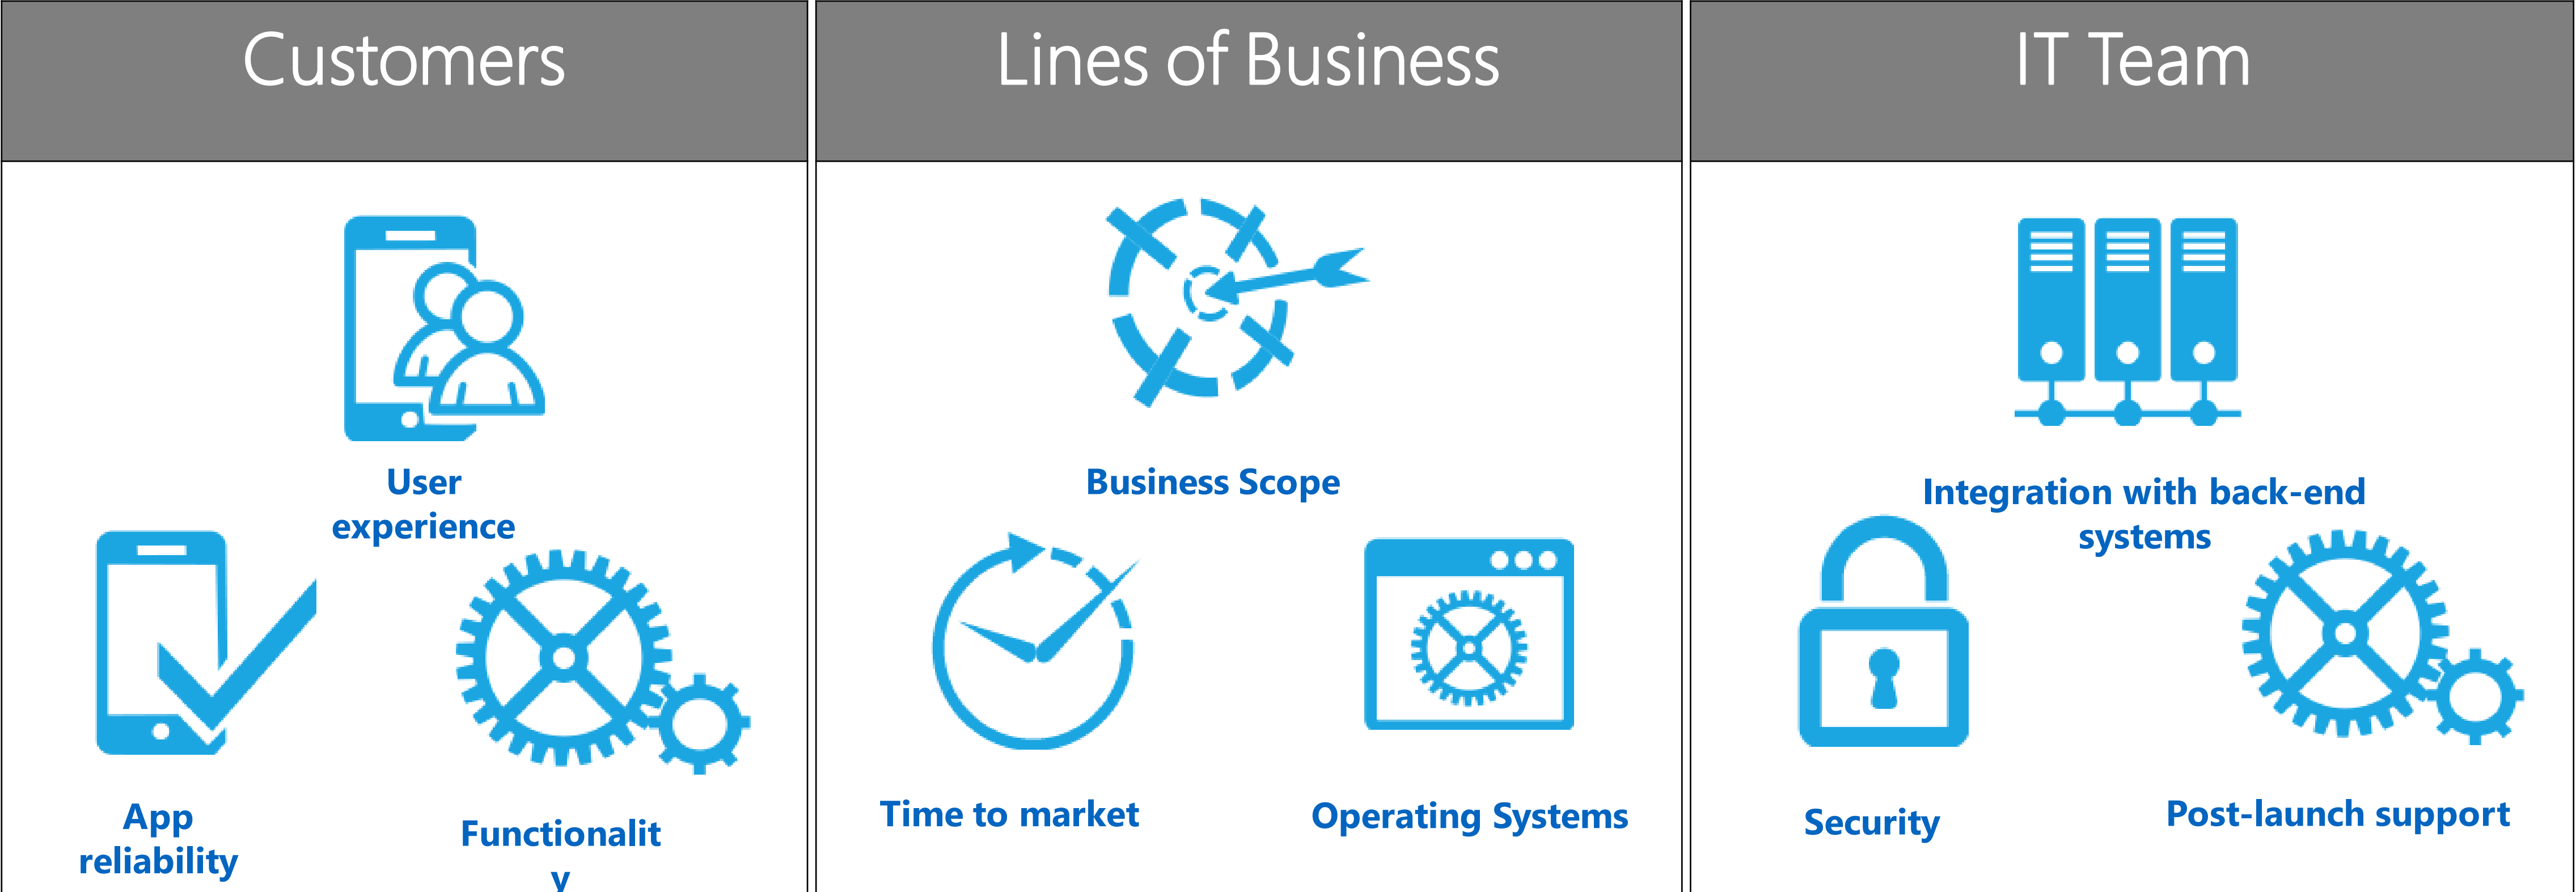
Customers

User experience

App reliability

Functionalit
y

Lines of Business

Business Scope

Time to market

Operating Systems

IT Team

Integration with back-end systems

Security

Post-launch support